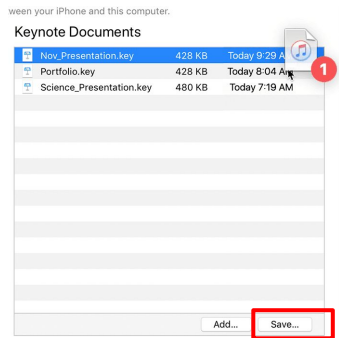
ween your iPhone and this computer.

Keynote Documents

| | | |
|---|---|---|
| Nov_Presentation.key | 428 KB | Today 9:29 A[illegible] |
| Portfolio.key | 428 KB | Today 8:04 A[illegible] |
| Science_Presentation.key | 480 KB | Today 7:19 AM |

1

Add...

Save...